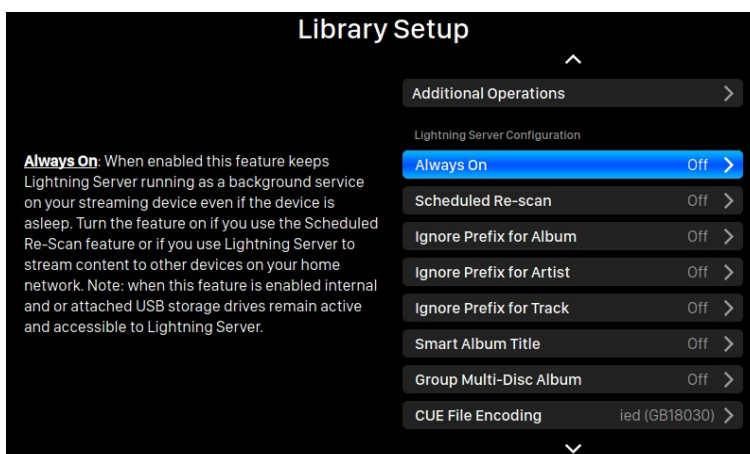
Library Setup

Always On: When enabled this feature keeps Lightning Server running as a background service on your streaming device even if the device is asleep. Turn the feature on if you use the Scheduled Re-Scan feature or if you use Lightning Server to stream content to other devices on your home network. Note: when this feature is enabled internal and or attached USB storage drives remain active and accessible to Lightning Server.

Additional Operations

Lightning Server Configuration

Always On Off

Scheduled Re-scan Off

Ignore Prefix for Album Off

Ignore Prefix for Artist Off

Ignore Prefix for Track Off

Smart Album Title Off

Group Multi-Disc Album Off

CUE File Encoding ied (GB18030)